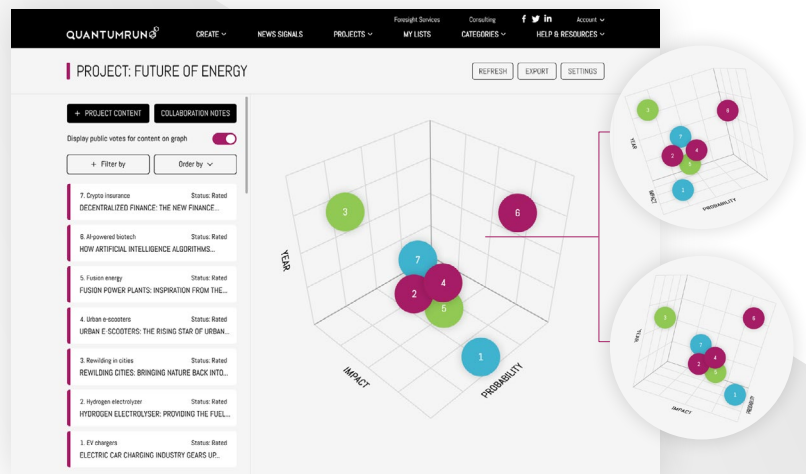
Foresight Services Consulting Account

QUANTUMRUN CREATE NEWS SIGNALS PROJECTS MY LISTS CATEGORIES HELP & RESOURCES

PROJECT: FUTURE OF ENERGY

REFRESH EXPORT SETTINGS

+ PROJECT CONTENT COLLABORATION NOTES

Display public votes for content on graph

+ Filter by Order by

7. Crypto insurance Status: Rated
DECENTRALIZED FINANCE: THE NEW FINANCE...

6. AI-powered biotech Status: Rated
HOW ARTIFICIAL INTELLIGENCE ALGORITHMS...

5. Fusion energy Status: Rated
FUSION POWER PLANTS: INSPIRATION FROM THE...

4. Urban e-scooters Status: Rated
URBAN E-SCOOTERS: THE RISING STAR OF URBAN...

3. Rewilding in cities Status: Rated
REWILDING CITIES: BRINGING NATURE BACK INTO...

2. Hydrogen electrolyzer Status: Rated
HYDROGEN ELECTROLYSER: PROVIDING THE FUEL...

1. EV chargers Status: Rated
ELECTRIC CAR CHARGING INDUSTRY GEARS UP...

YEAR
IMPACT
PROBABILITY
3
6
7
4
2
5
1

3
6
7
4
2
5
1
YEAR
IMPACT
PROBABILITY

3
6
7
4
2
5
1
YEAR
IMPACT
PROBABILITY